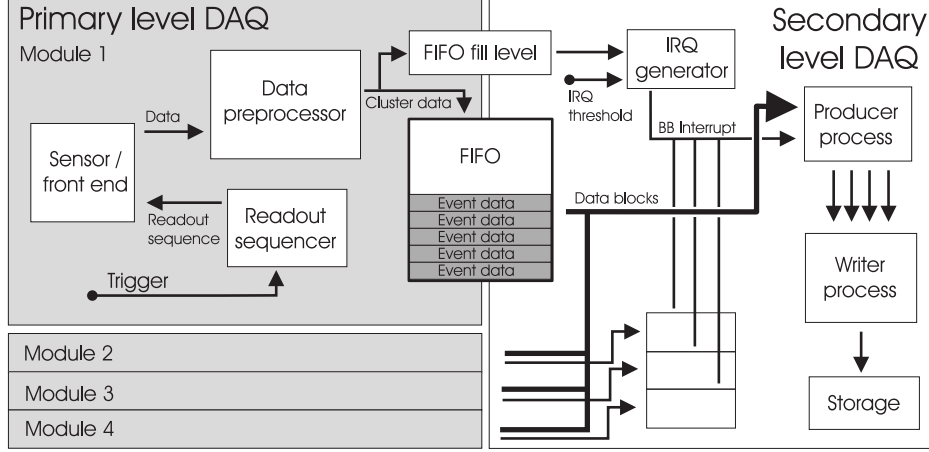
Primary level DAQ

Module 1

Data

Data preprocessor

Cluster data

FIFO fill level

IRQ generator

IRQ threshold

Secondary level DAQ

Sensor / front end

Readout sequence

Readout sequencer

Trigger

FIFO

Event data
Event data
Event data
Event data
Event data

BB Interrupt

Data blocks

Producer process

Writer process

Storage

Module 2

Module 3

Module 4